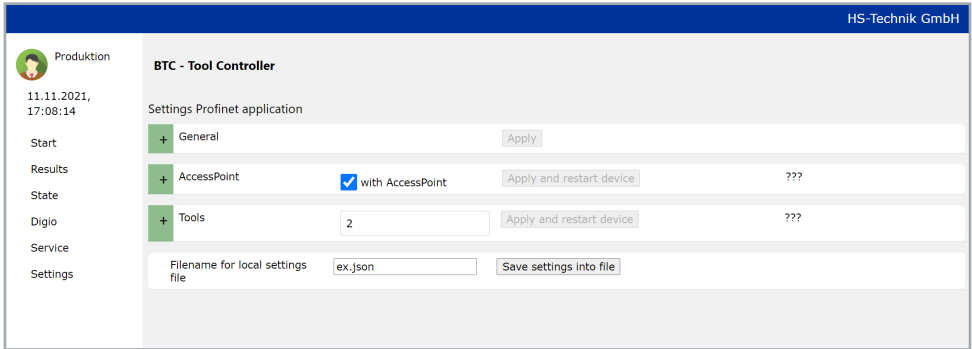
HS-Technik GmbH

Produktion

11.11.2021, 17:08:14

Start

Results

State

Digio

Service

Settings

BTC - Tool Controller

Settings Profinet application

+ General

Apply

+ AccessPoint

with AccessPoint

Apply and restart device

???

+ Tools

2

Apply and restart device

???

Filename for local settings file

ex.json

Save settings into file